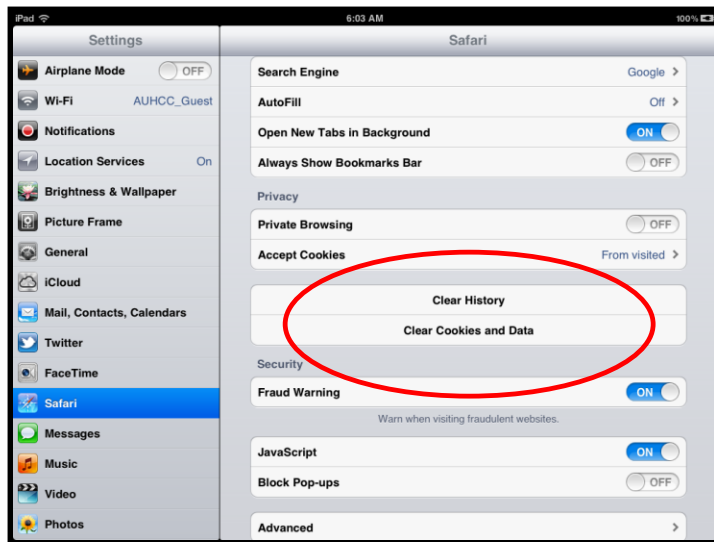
iPad 6:03 AM 100%

Settings

Airplane Mode OFF
Wi-Fi AUHCC_Guest
Notifications
Location Services On
Brightness & Wallpaper
Picture Frame
General
iCloud
Mail, Contacts, Calendars
Twitter
FaceTime
Safari
Messages
Music
Video
Photos

Safari

Search Engine Google
AutoFill Off
Open New Tabs in Background ON
Always Show Bookmarks Bar OFF

Privacy

Private Browsing OFF
Accept Cookies From visited

Clear History
Clear Cookies and Data

Security

Fraud Warning ON
Warn when visiting fraudulent websites.

JavaScript ON
Block Pop-ups OFF

Advanced